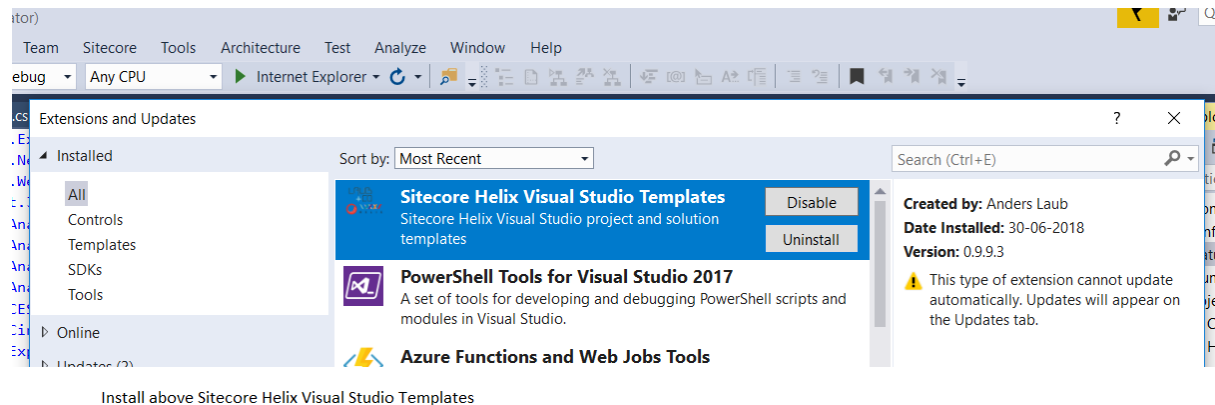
ator)

Team Sitecore Tools Architecture Test Analyze Window Help

ebug Any CPU Internet Explorer

Extensions and Updates

? ✕

Installed

All
Controls
Templates
SDKs
Tools

Online

Updates (2)

Sort by: Most Recent

Search (Ctrl+E)

Sitecore Helix Visual Studio Templates
Sitecore Helix Visual Studio project and solution templates

Disable

Uninstall

PowerShell Tools for Visual Studio 2017
A set of tools for developing and debugging PowerShell scripts and modules in Visual Studio.

Azure Functions and Web Jobs Tools

Created by: Anders Laub
Date Installed: 30-06-2018
Version: 0.9.9.3

This type of extension cannot update automatically. Updates will appear on the Updates tab.

Install above Sitecore Helix Visual Studio Templates